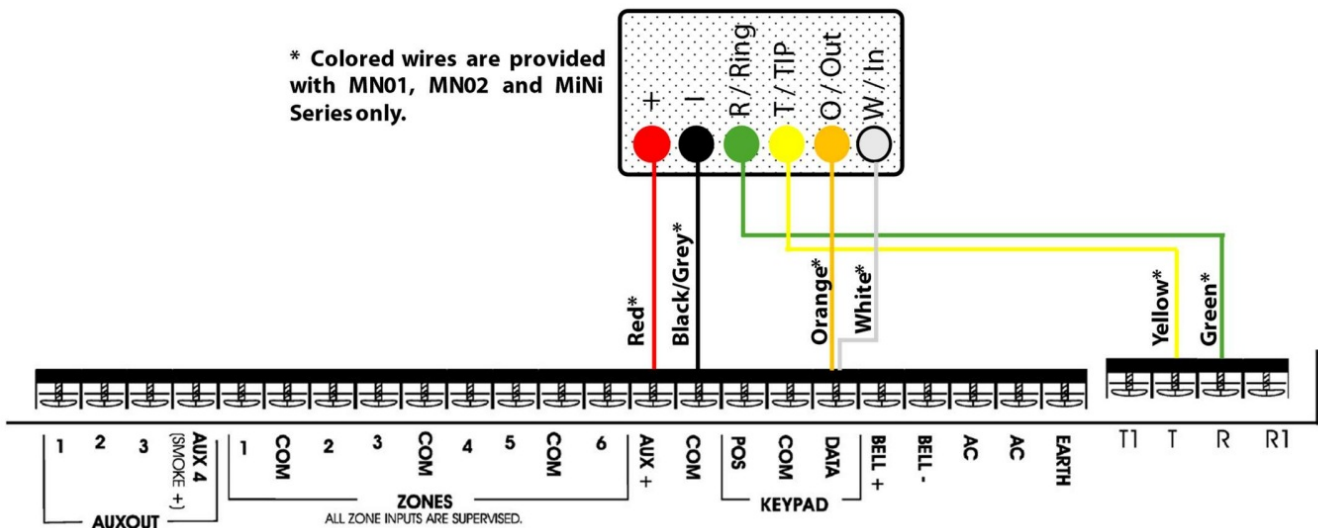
* Colored wires are provided with MN01, MN02 and MiNi Series only.

+
–
R / Ring
T / TIP
O / Out
W / In

Red*
Black/Grey*
Orange*
White*
Yellow*
Green*

1
2
3
AUX 4 (SMOKE +)
AUXOUT
1
COM
2
3
COM
4
5
COM
6
ZONES
ALL ZONE INPUTS ARE SUPERVISED.
AUX +
COM
POS
COM
DATA
KEYPAD
BELL +
BELL -
AC
AC
EARTH
T1
T
R
R1